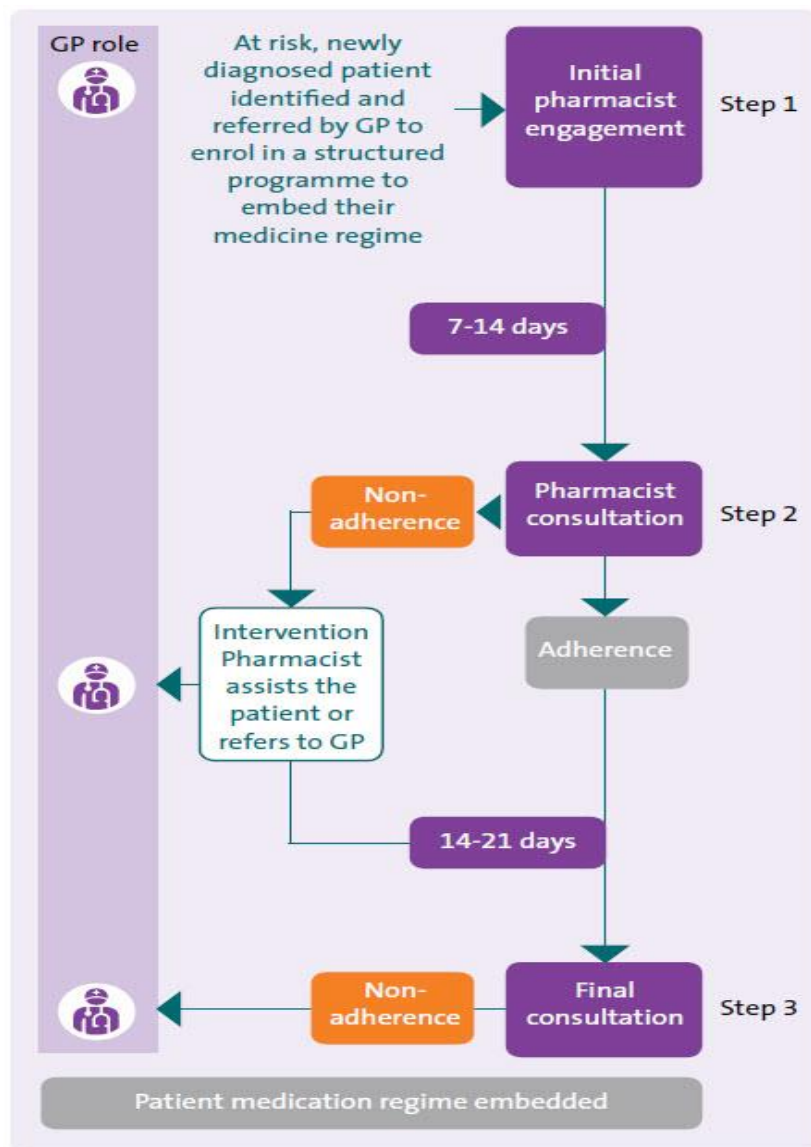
GP role

At risk, newly diagnosed patient identified and referred by GP to enrol in a structured programme to embed their medicine regime

Initial pharmacist engagement

Step 1

7-14 days

Non-adherence

Pharmacist consultation

Step 2

Intervention Pharmacist assists the patient or refers to GP

Adherence

14-21 days

Non-adherence

Final consultation

Step 3

Patient medication regime embedded